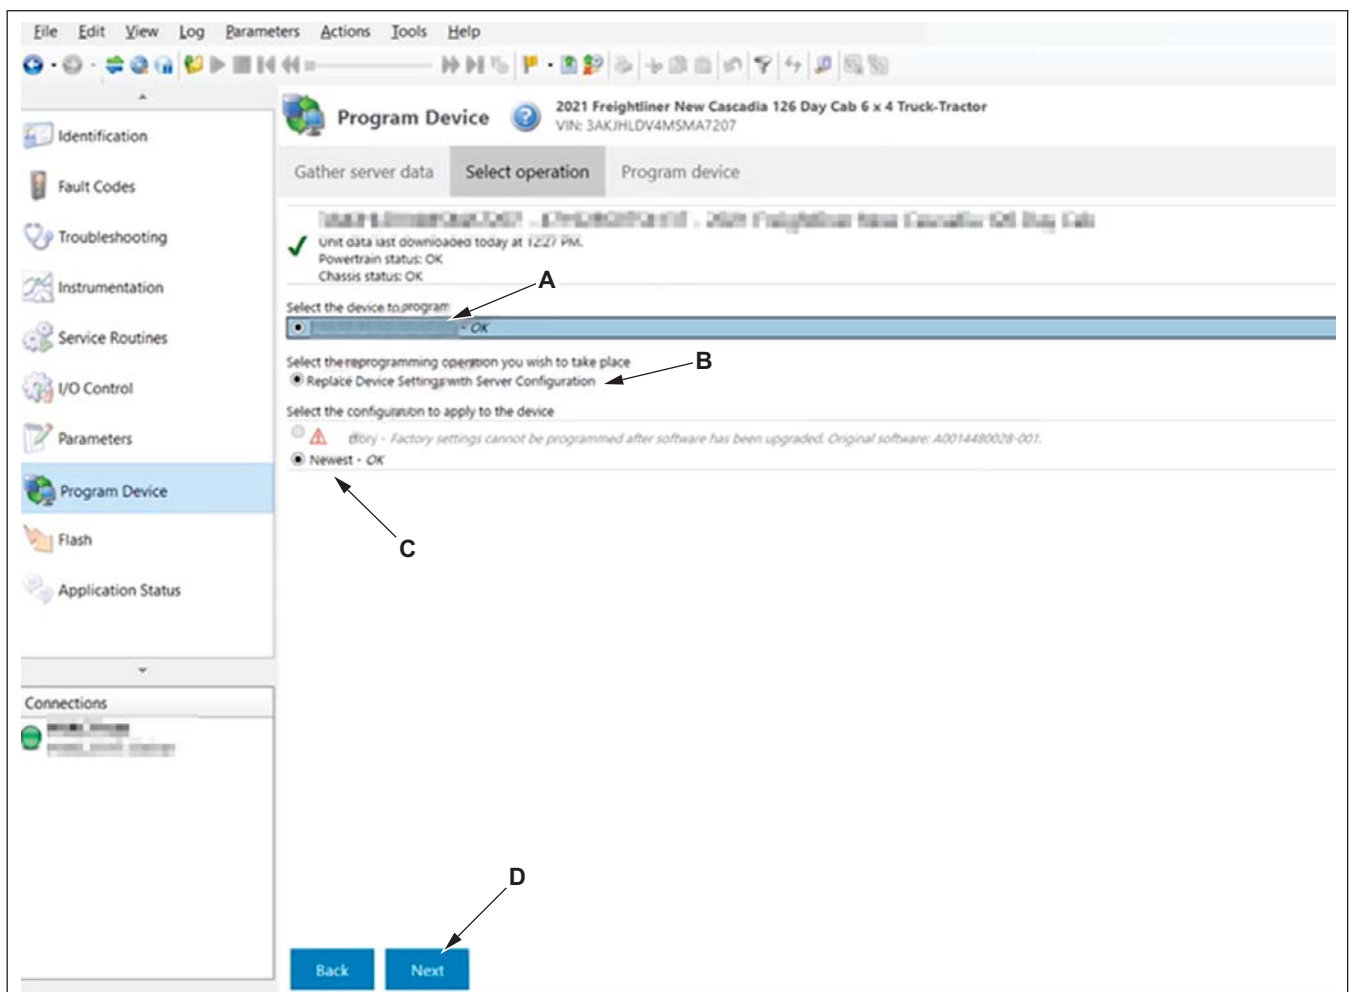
File Edit View Log Parameters Actions Tools Help

Identification
Fault Codes
Troubleshooting
Instrumentation
Service Routines
I/O Control
Parameters
Program Device
Flash
Application Status

Connections
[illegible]
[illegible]

Program Device
2021 Freightliner New Cascadia 126 Day Cab 6 x 4 Truck-Tractor
VIN: 3AKJHLDV4MSMA7207

Gather server data | Select operation | Program device

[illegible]
Unit data last downloaded today at 12:27 PM.
Powertrain status: OK
Chassis status: OK

Select the device to program
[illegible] - OK

Select the reprogramming operation you wish to take place
Replace Device Settings with Server Configuration

Select the configuration to apply to the device
Factory - Factory settings cannot be programmed after software has been upgraded. Original software: A0014480028-001.
Newest - OK

A
B
C
D

Back
Next